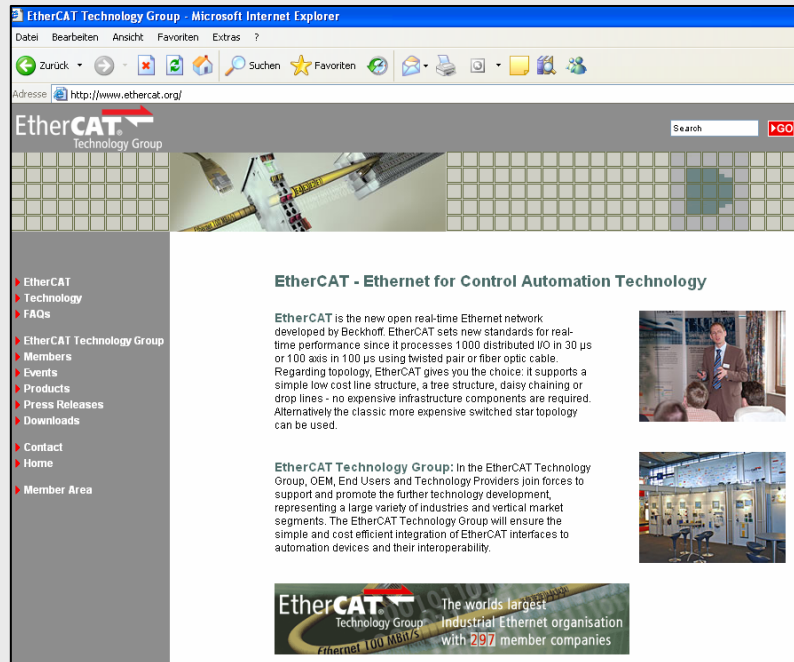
EtherCAT Technology Group - Microsoft Internet Explorer

Datei Bearbeiten Ansicht Favoriten Extras ?

Zurück Suchen Favoriten

Adresse http://www.ethercat.org/

EtherCAT Technology Group

Search GO

EtherCAT
Technology
FAQs

EtherCAT Technology Group
Members
Events
Products
Press Releases
Downloads

Contact
Home

Member Area

EtherCAT - Ethernet for Control Automation Technology

EtherCAT is the new open real-time Ethernet network developed by Beckhoff. EtherCAT sets new standards for real-time performance since it processes 1000 distributed I/O in 30 µs or 100 axis in 100 µs using twisted pair or fiber optic cable. Regarding topology, EtherCAT gives you the choice: it supports a simple low cost line structure, a tree structure, daisy chaining or drop lines - no expensive infrastructure components are required. Alternatively the classic more expensive switched star topology can be used.

EtherCAT Technology Group: In the EtherCAT Technology Group, OEM, End Users and Technology Providers join forces to support and promote the further technology development, representing a large variety of industries and vertical market segments. The EtherCAT Technology Group will ensure the simple and cost efficient integration of EtherCAT interfaces to automation devices and their interoperability.

EtherCAT Technology Group The worlds largest Industrial Ethernet organisation with 297 member companies

Ethernet 100 MBit/s